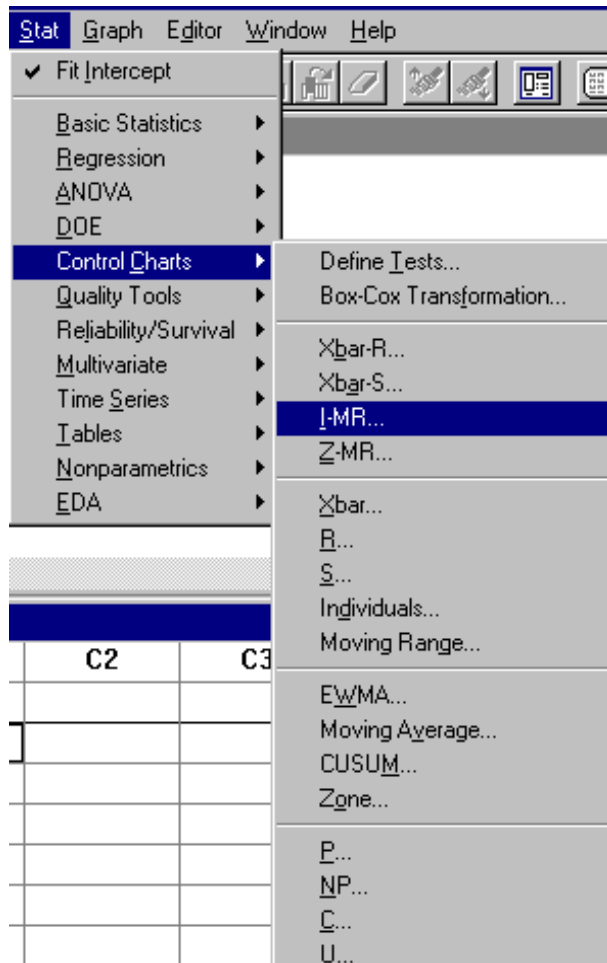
Stat Graph Editor Window Help

✔ Fit Intercept

Basic Statistics ▶
Regression ▶
ANOVA ▶
DOE ▶
Control Charts ▶
Quality Tools ▶
Reliability/Survival ▶
Multivariate ▶
Time Series ▶
Tables ▶
Nonparametrics ▶
EDA ▶

Define Tests...
Box-Cox Transformation...

Xbar-R...
Xbar-S...
I-MR...
Z-MR...

Xbar...
R...
S...
Individuals...
Moving Range...

EWMA...
Moving Average...
CUSUM...
Zone...

P...
NP...
C...
U...

C2
C3